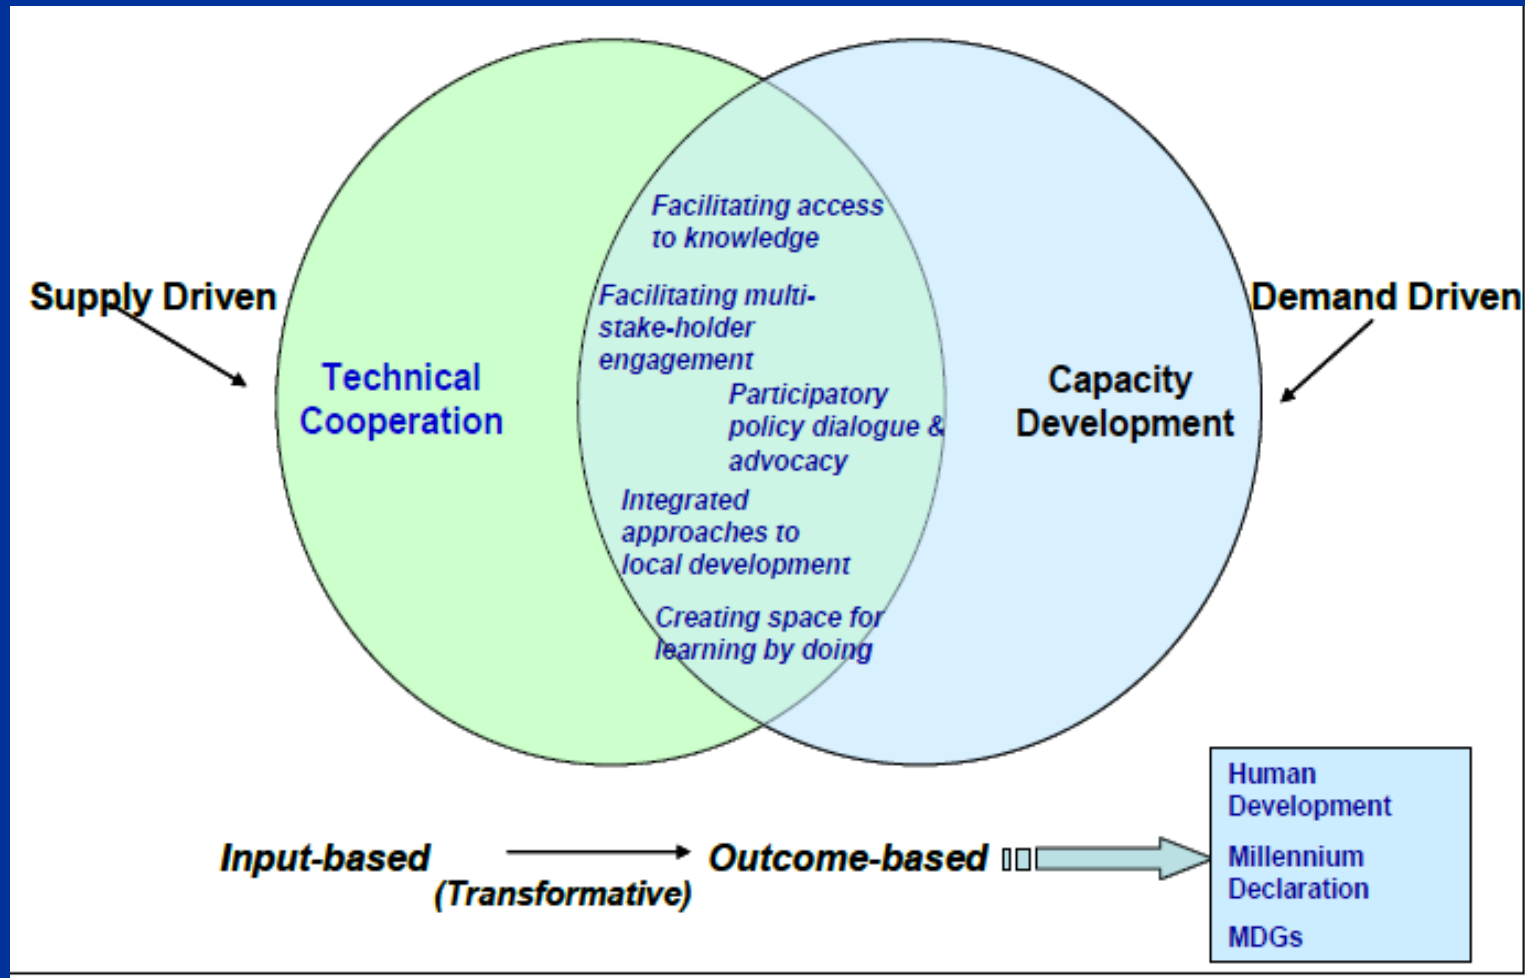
Supply Driven

Technical Cooperation

Facilitating access to knowledge

Facilitating multi-stake-holder engagement

Participatory policy dialogue & advocacy

Integrated approaches to local development

Creating space for learning by doing

Demand Driven

Capacity Development

Input-based

(Transformative)

Outcome-based

Human Development

Millennium Declaration

MDGs